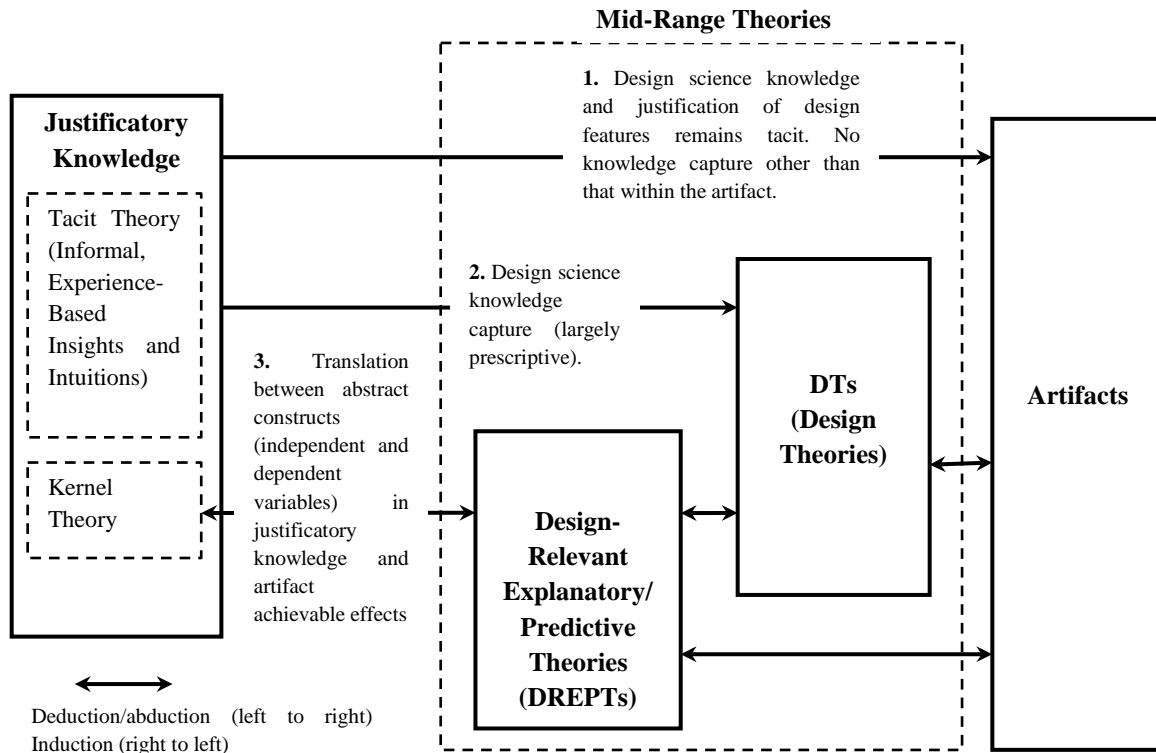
Mid-Range Theories

Justificatory Knowledge

Tacit Theory (Informal, Experience-Based Insights and Intuitions)

Kernel Theory

1. Design science knowledge and justification of design features remains tacit. No knowledge capture other than that within the artifact.

2. Design science knowledge capture (largely prescriptive).

3. Translation between abstract constructs (independent and dependent variables) in justificatory knowledge and artifact achievable effects

DTs (Design Theories)

Design-Relevant Explanatory/ Predictive Theories (DREPTs)

Artifacts

Deduction/abduction (left to right) Induction (right to left)